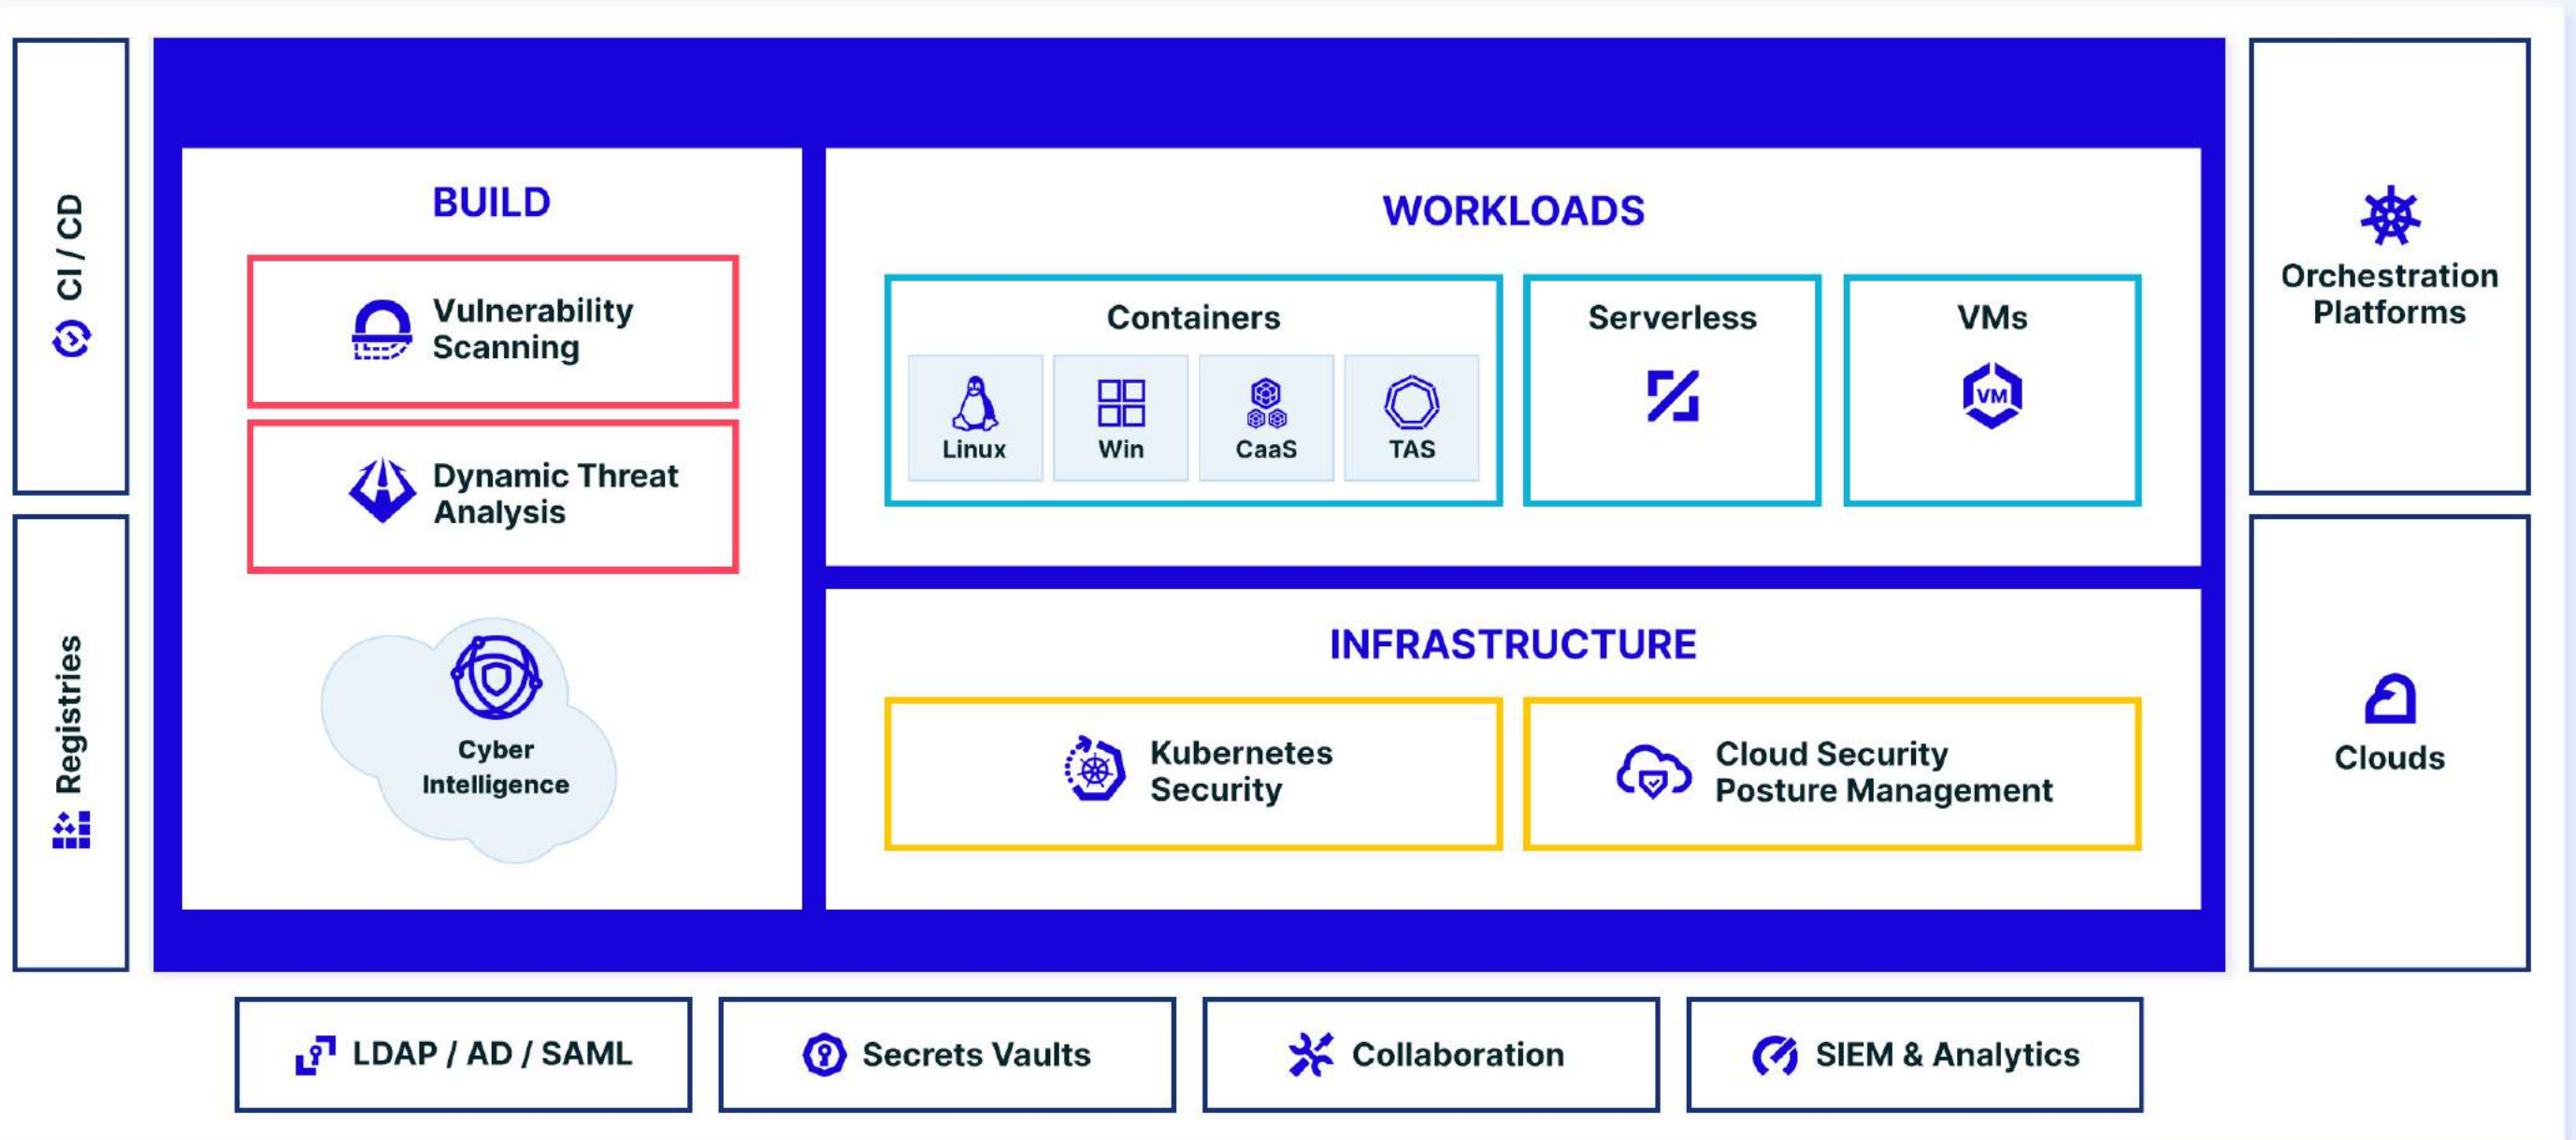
CI / CD

Registries

BUILD

Vulnerability Scanning

Dynamic Threat Analysis

Cyber Intelligence

WORKLOADS

Containers

Linux

Win

CaaS

TAS

Serverless

VMs

VM

INFRASTRUCTURE

Kubernetes Security

Cloud Security Posture Management

Orchestration Platforms

Clouds

LDAP / AD / SAML

Secrets Vaults

Collaboration

SIEM & Analytics